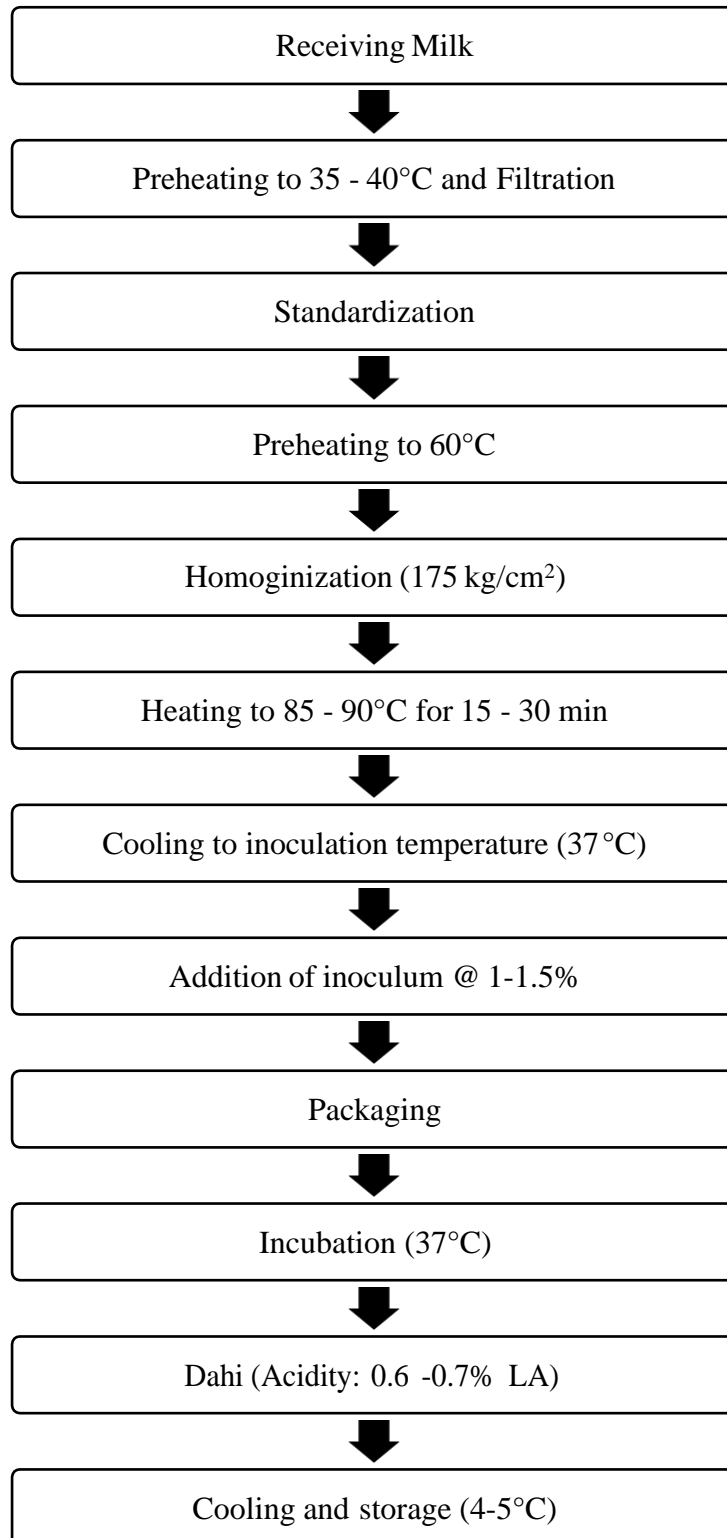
Receiving Milk

Preheating to 35 - 40°C and Filtration

Standardization

Preheating to 60°C

Homoginization (175 kg/cm$^2$)

Heating to 85 - 90°C for 15 - 30 min

Cooling to inoculation temperature (37°C)

Addition of inoculum @ 1-1.5%

Packaging

Incubation (37°C)

Dahi (Acidity: 0.6 -0.7% LA)

Cooling and storage (4-5°C)